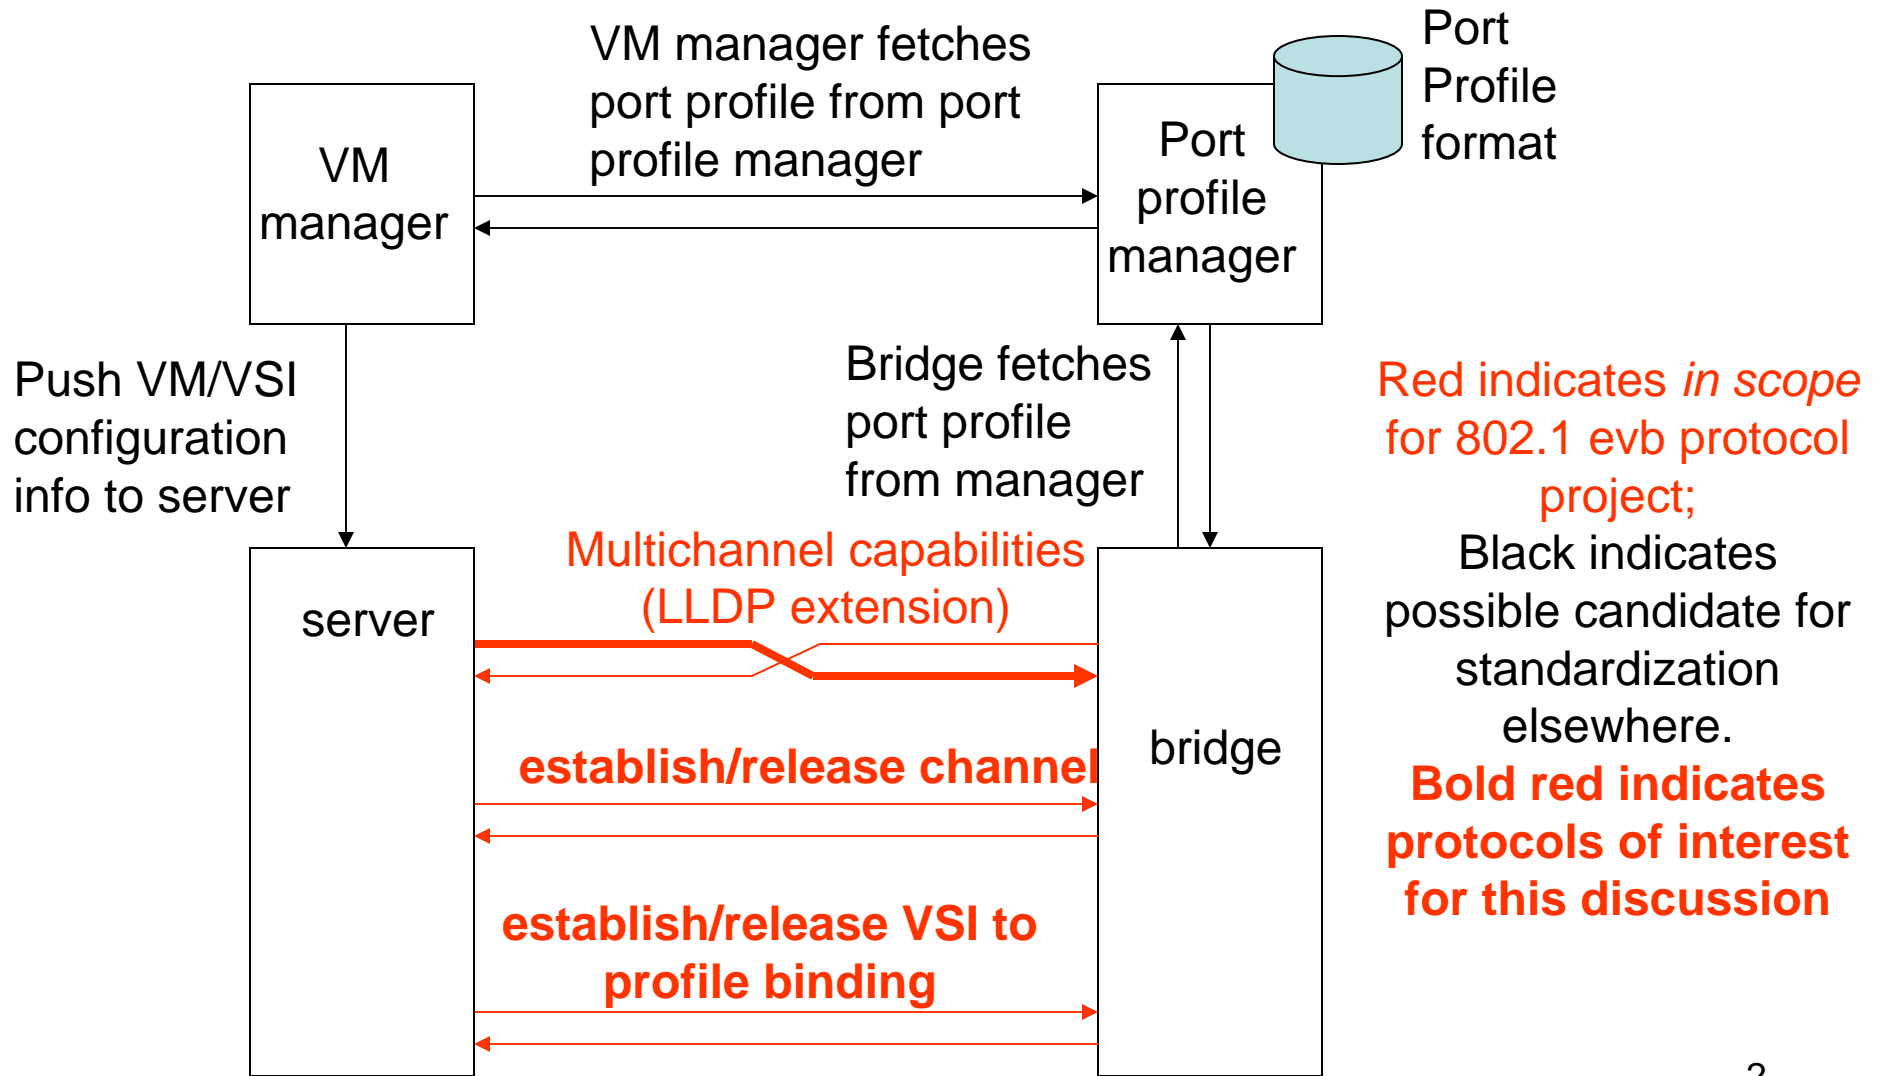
VM manager

VM manager fetches port profile from port profile manager

Port profile manager

Port Profile format

Push VM/VSI configuration info to server

Bridge fetches port profile from manager

Red indicates *in scope* for 802.1 evb protocol project;

Black indicates possible candidate for standardization elsewhere.

**Bold red indicates protocols of interest for this discussion**

server

Multichannel capabilities (LLDP extension)

bridge

**establish/release channel**

**establish/release VSI to profile binding**

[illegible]